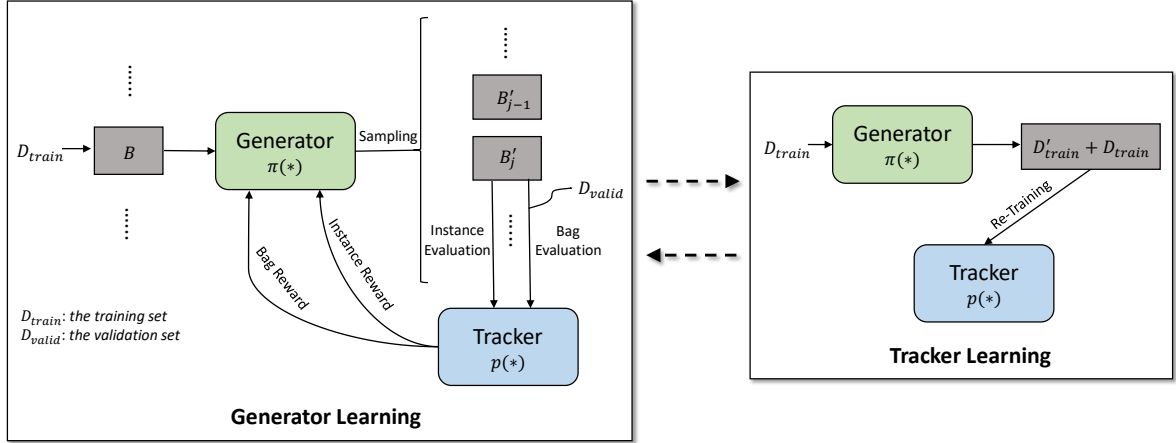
$D_{train}$

$B$

Generator
$\pi(*)$

Sampling

$B'_{j-1}$

$B'_j$

$D_{valid}$

Instance Evaluation

Bag Evaluation

Bag Reward

Instance Reward

Tracker
$p(*)$

$D_{train}$: the training set
$D_{valid}$: the validation set

Generator Learning

$D_{train}$

Generator
$\pi(*)$

$D'_{train} + D_{train}$

Re-Training

Tracker
$p(*)$

Tracker Learning